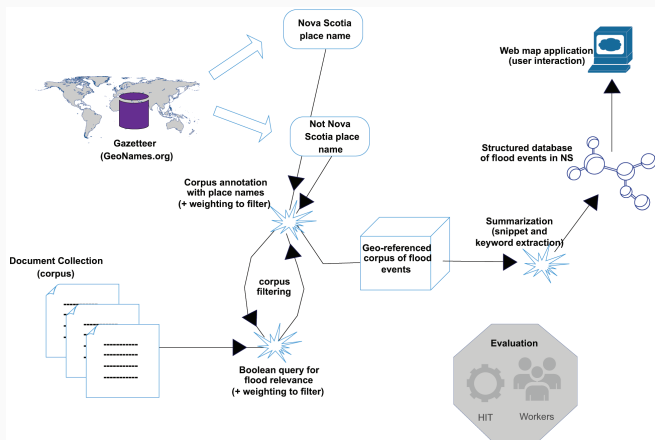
Nova Scotia place name

Not Nova Scotia place name

Gazetteer (GeoNames.org)

Web map application (user interaction)

Structured database of flood events in NS

Corpus annotation with place names (+ weighting to filter)

Summarization (snippet and keyword extraction)

Geo-referenced corpus of flood events

Document Collection (corpus)

corpus filtering

Boolean query for flood relevance (+ weighting to filter)

Evaluation

HIT

Workers